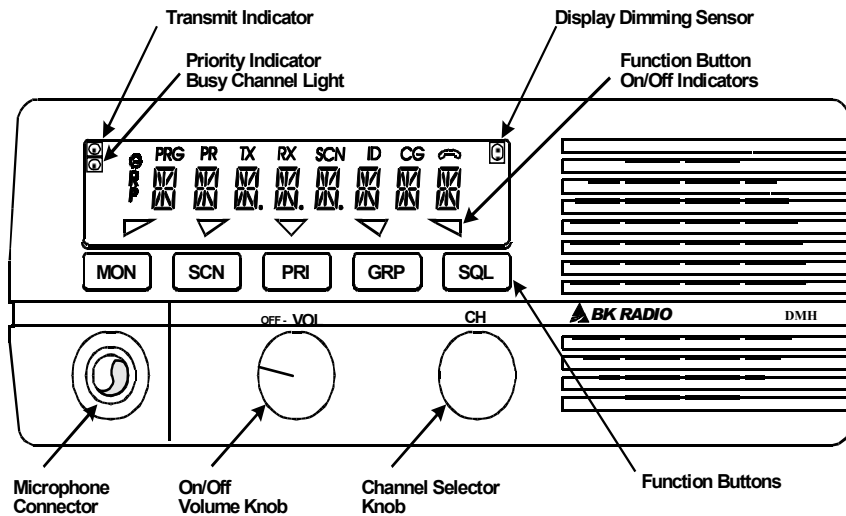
Transmit Indicator

Display Dimming Sensor

Priority Indicator
Busy Channel Light

Function Button
On/Off Indicators

G
R
P

PRG PR TX RX SCN ID CG

MON SCN PRI GRP SQL

BK RADIO DMH

OFF - VOL CH

Microphone Connector

On/Off Volume Knob

Channel Selector Knob

Function Buttons